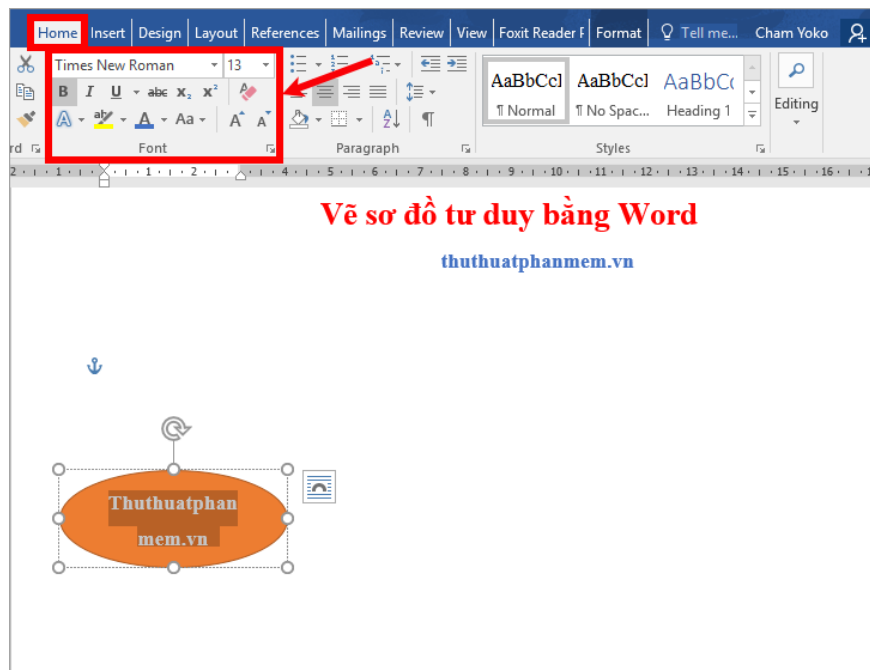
Home | Insert | Design | Layout | References | Mailings | Review | View | Foxit Reader F | Format | Tell me... | Cham Yoko

Times New Roman 13
B I U abc $x_2$ $x^2$
A Aa A A

rd
Font
Paragraph

AaBbCcl ¶ Normal
AaBbCcl ¶ No Spac...
AaBbCc Heading 1
Styles

Editing

Vẽ sơ đồ tư duy bằng Word

thuthuatphanmem.vn

Thuthuatphan mem.vn